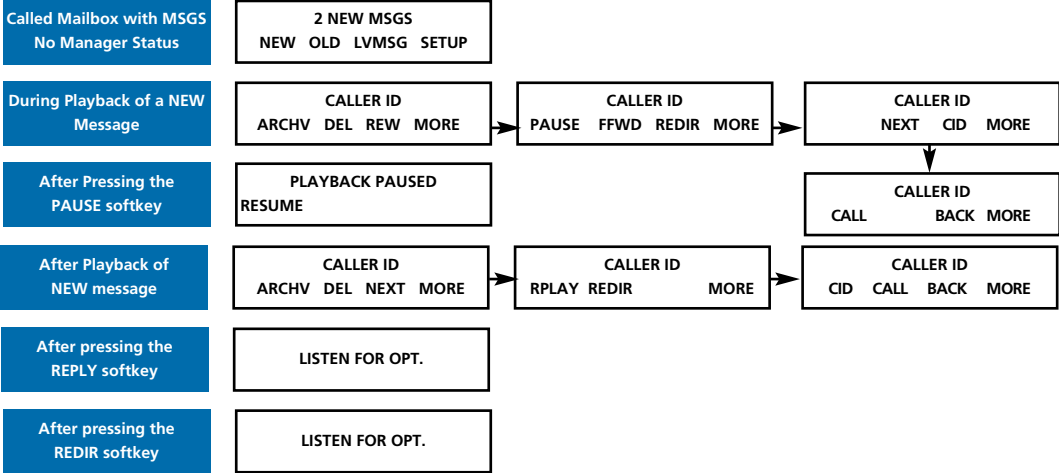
Called Mailbox with MSGS No Manager Status

2 NEW MSGS
NEW OLD LVMSG SETUP

During Playback of a NEW Message

CALLER ID
ARCHV DEL REW MORE

CALLER ID
PAUSE FFWD REDIR MORE

CALLER ID
NEXT CID MORE

After Pressing the PAUSE softkey

PLAYBACK PAUSED
RESUME

CALLER ID
CALL BACK MORE

After Playback of NEW message

CALLER ID
ARCHV DEL NEXT MORE

CALLER ID
RPLAY REDIR MORE

CALLER ID
CID CALL BACK MORE

After pressing the REPLY softkey

LISTEN FOR OPT.

After pressing the REDIR softkey

LISTEN FOR OPT.